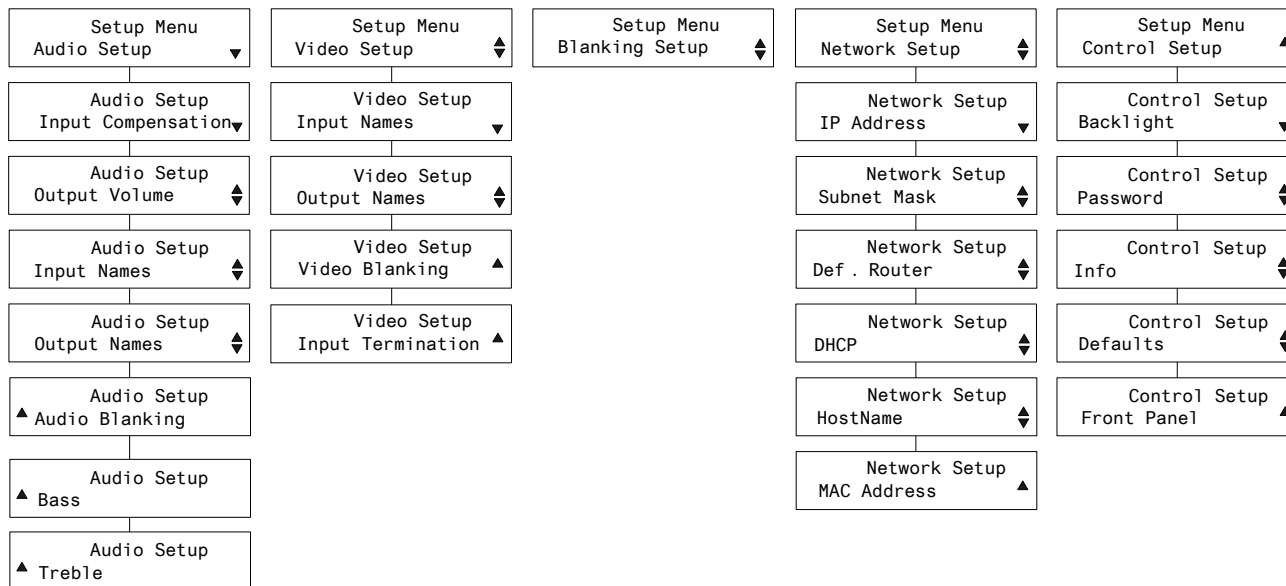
Setup Menu
Audio Setup

Audio Setup
Input Compensation

Audio Setup
Output Volume

Audio Setup
Input Names

Audio Setup
Output Names

Audio Setup
Audio Blanking

Audio Setup
Bass

Audio Setup
Treble

Setup Menu
Video Setup

Video Setup
Input Names

Video Setup
Output Names

Video Setup
Video Blanking

Video Setup
Input Termination

Setup Menu
Blanking Setup

Setup Menu
Network Setup

Network Setup
IP Address

Network Setup
Subnet Mask

Network Setup
Def . Router

Network Setup
DHCP

Network Setup
HostName

Network Setup
MAC Address

Setup Menu
Control Setup

Control Setup
Backlight

Control Setup
Password

Control Setup
Info

Control Setup
Defaults

Control Setup
Front Panel